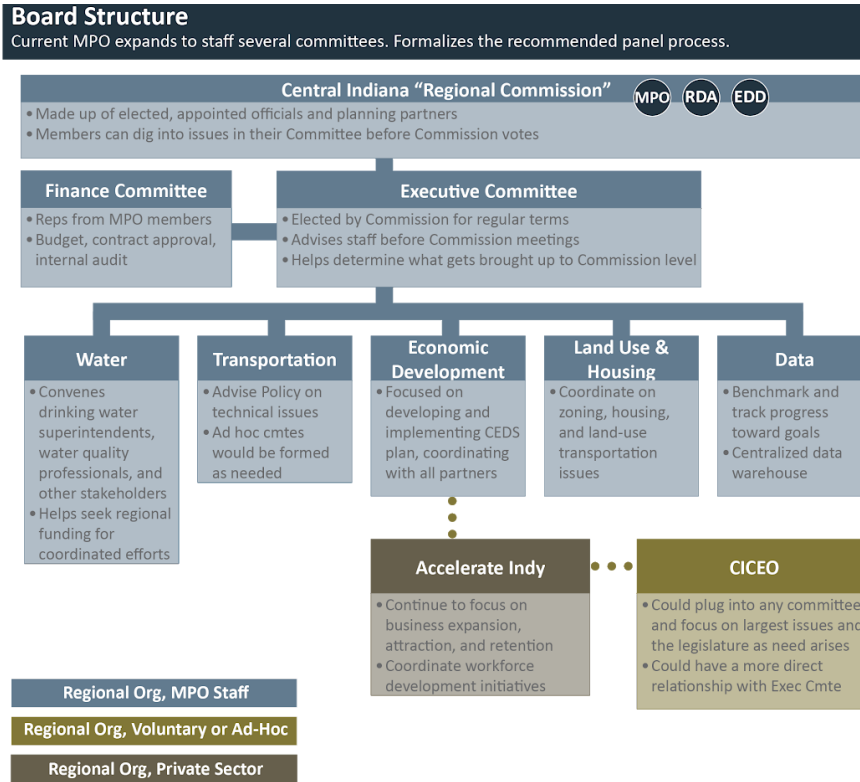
Board Structure
Current MPO expands to staff several committees. Formalizes the recommended panel process.

Central Indiana “Regional Commission”
MPO RDA EDD
• Made up of elected, appointed officials and planning partners
• Members can dig into issues in their Committee before Commission votes

Finance Committee
• Reps from MPO members
• Budget, contract approval, internal audit

Executive Committee
• Elected by Commission for regular terms
• Advises staff before Commission meetings
• Helps determine what gets brought up to Commission level

Water
• Convenes drinking water superintendents, water quality professionals, and other stakeholders
• Helps seek regional funding for coordinated efforts

Transportation
• Advise Policy on technical issues
• Ad hoc cmtes would be formed as needed

Economic Development
• Focused on developing and implementing CEDS plan, coordinating with all partners

Land Use & Housing
• Coordinate on zoning, housing, and land-use transportation issues

Data
• Benchmark and track progress toward goals
• Centralized data warehouse

Accelerate Indy
• Continue to focus on business expansion, attraction, and retention
• Coordinate workforce development initiatives

CICEO
• Could plug into any committee and focus on largest issues and the legislature as need arises
• Could have a more direct relationship with Exec Cmte

Regional Org, MPO Staff
Regional Org, Voluntary or Ad-Hoc
Regional Org, Private Sector